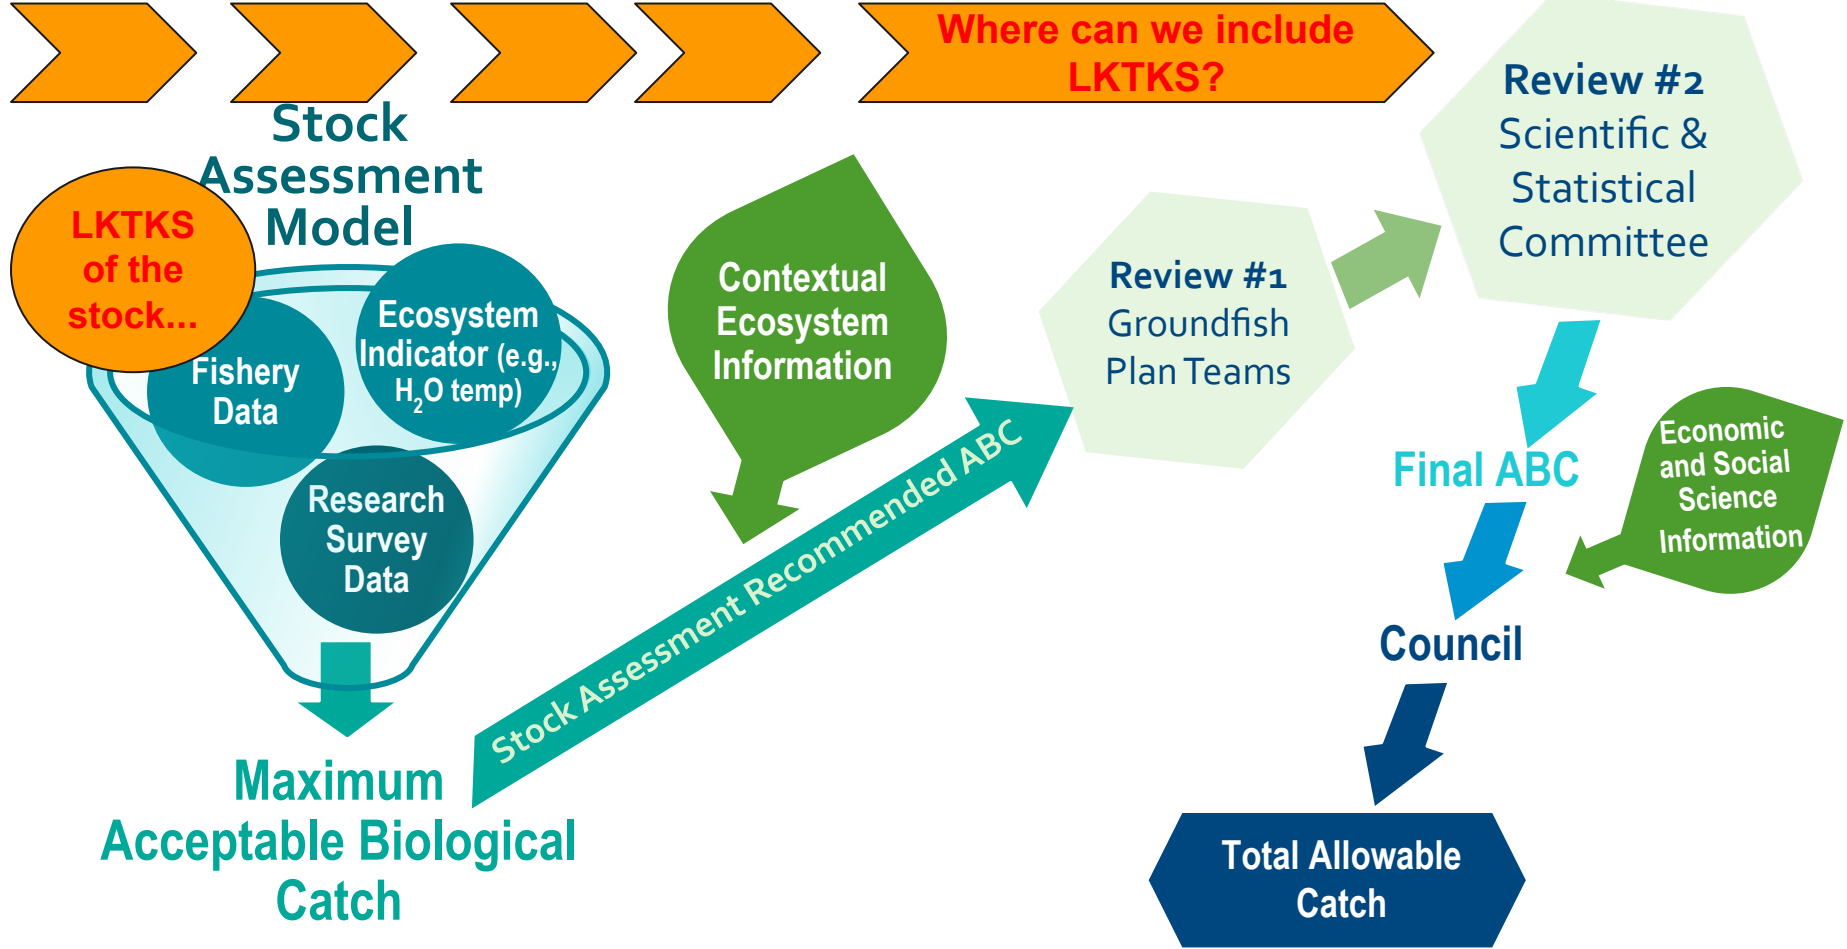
Where can we include LKTKS?

Stock Assessment Model

LKTKS of the stock...

Fishery Data

Ecosystem Indicator (e.g., $H_2O$ temp)

Research Survey Data

Maximum Acceptable Biological Catch

Contextual Ecosystem Information

Stock Assessment Recommended ABC

Review #1 Groundfish Plan Teams

Review #2 Scientific & Statistical Committee

Final ABC

Economic and Social Science Information

Council

Total Allowable Catch